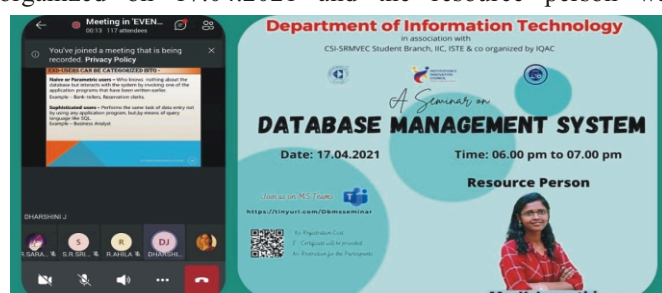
organized on 17.04.2021 and the resource person w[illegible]

Meeting in 'EVEN...
00:13 117 attendees

You've joined a meeting that is being recorded. Privacy Policy

END-USERS CAN BE CATEGORIZED INTO -

Naive or Parametric users – Who knows, nothing about the database but interacts with the system by invoking one of the application programs that have been written earlier. Example - Bank- tellers, Reservation clerks.

Sophisticated users – Performs the same task of data entry not by using any application program, but by means of query language like SQL. Example – Business Analyst

DHARSHINI J

S.R.SARA... S.R.SRI... R.AHILA DHARSHI...

Department of Information Technology
in association with
CSI-SRMVEC Student Branch, IIC, ISTE & co organized by IQAC

A Seminar on
DATABASE MANAGEMENT SYSTEM

Date: 17.04.2021

Time: 06.00 pm to 07.00 pm

Resource Person

Join us on MS Teams

https://tinyurl.com/Dbmsseminar

No Registration Cost
E-Certificate will be provided
No Restriction for the Participants